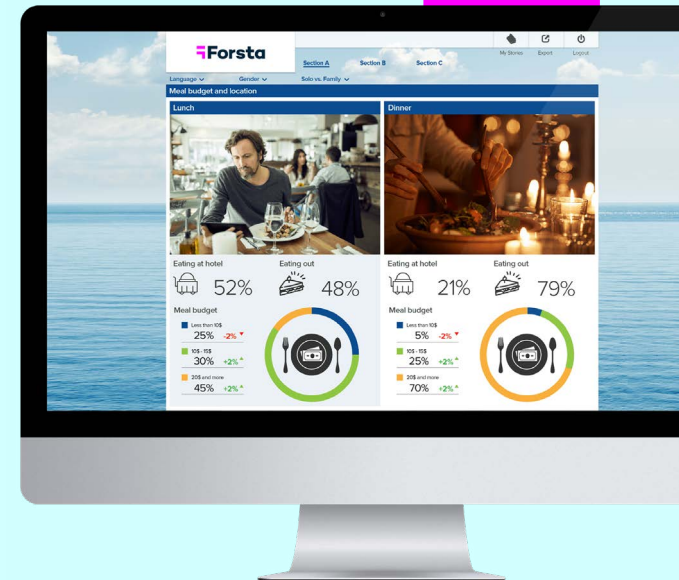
Forsta

Section A
Section B
Section C

My Stories
Export
Logout

Language
Gender
Solo vs. Family

Meal budget and location

Lunch

Eating at hotel
52%

Eating out
48%

Meal budget

Less than 10$
25% -2%

10$ - 15$
30% +2%

20$ and more
45% +2%

Dinner

Eating at hotel
21%

Eating out
79%

Meal budget

Less than 10$
5% -2%

10$ - 15$
25% +2%

20$ and more
70% +2%